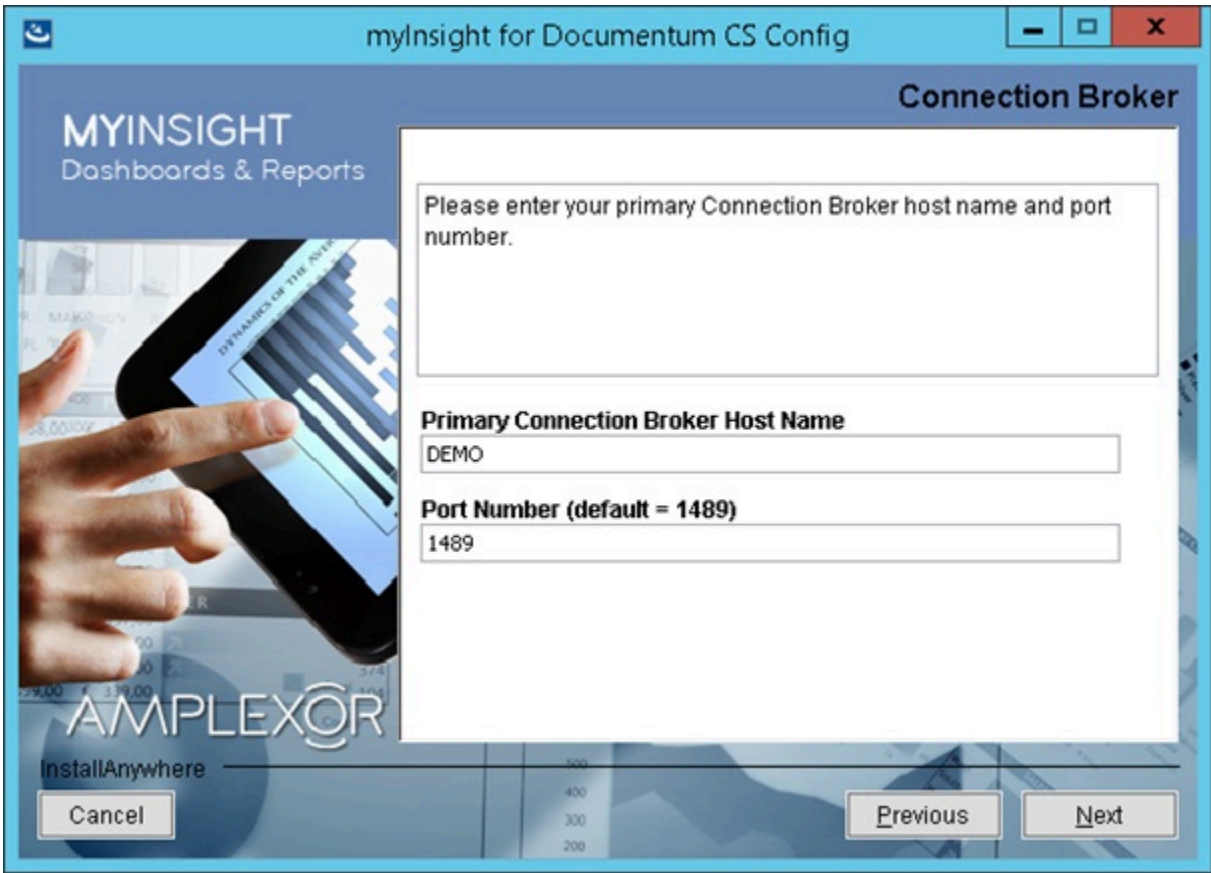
myInsight for Documentum CS Config

Connection Broker

MYINSIGHT
Dashboards & Reports

Please enter your primary Connection Broker host name and port number.

Primary Connection Broker Host Name
DEMO

Port Number (default = 1489)
1489

AMPLEXOR

InstallAnywhere

Cancel

Previous

Next